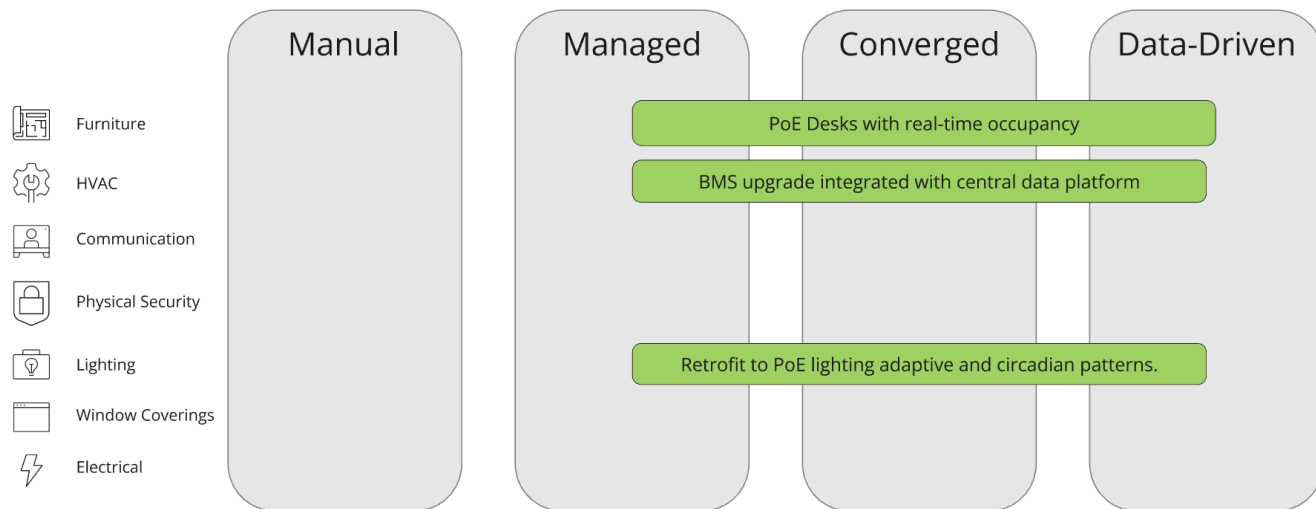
Manual

Managed

Converged

Data-Driven

Furniture

HVAC

Communication

Physical Security

Lighting

Window Coverings

Electrical

PoE Desks with real-time occupancy

BMS upgrade integrated with central data platform

Retrofit to PoE lighting adaptive and circadian patterns.